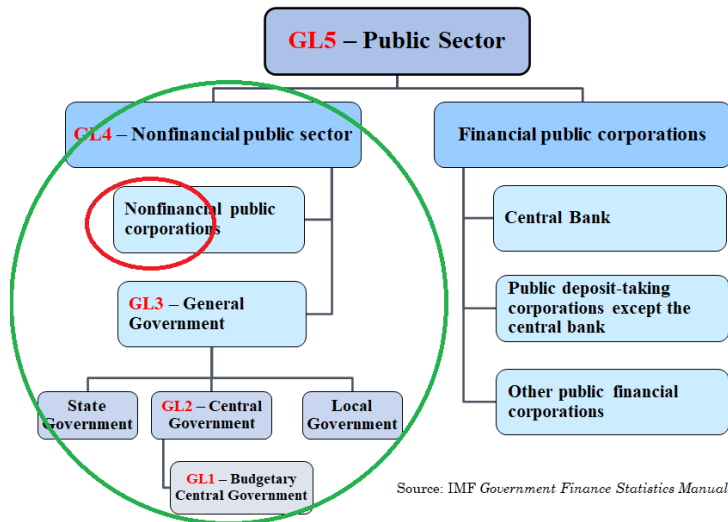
GL5 – Public Sector

GL4 – Nonfinancial public sector

Nonfinancial public corporations

GL3 – General Government

State Government

GL2 – Central Government

Local Government

GL1 – Budgetary Central Government

Financial public corporations

Central Bank

Public deposit-taking corporations except the central bank

Other public financial corporations

Source: IMF Government Finance Statistics Manual